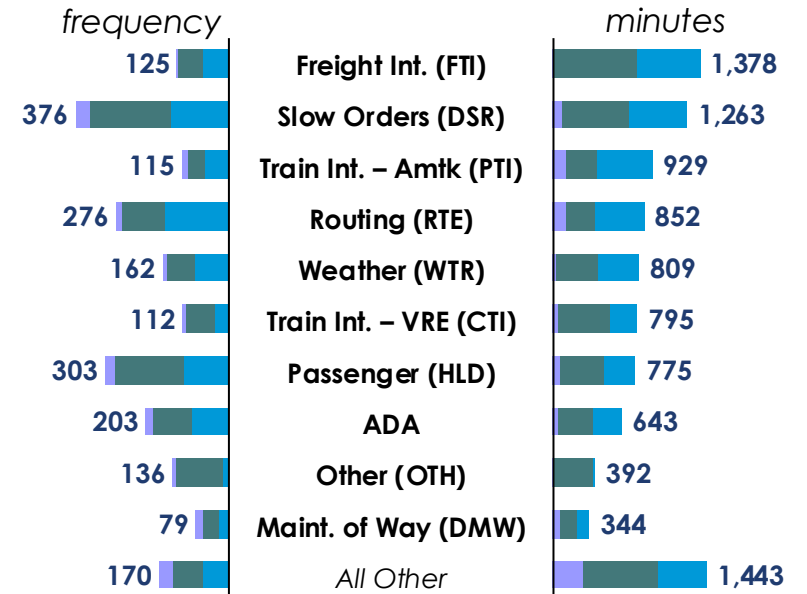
frequency

minutes

| frequency | category | minutes |
|---|---|---|
| 125 | Freight Int. (FTI) | 1,378 |
| 376 | Slow Orders (DSR) | 1,263 |
| 115 | Train Int. – Amtk (PTI) | 929 |
| 276 | Routing (RTE) | 852 |
| 162 | Weather (WTR) | 809 |
| 112 | Train Int. – VRE (CTI) | 795 |
| 303 | Passenger (HLD) | 775 |
| 203 | ADA | 643 |
| 136 | Other (OTH) | 392 |
| 79 | Maint. of Way (DMW) | 344 |
| 170 | All Other | 1,443 |